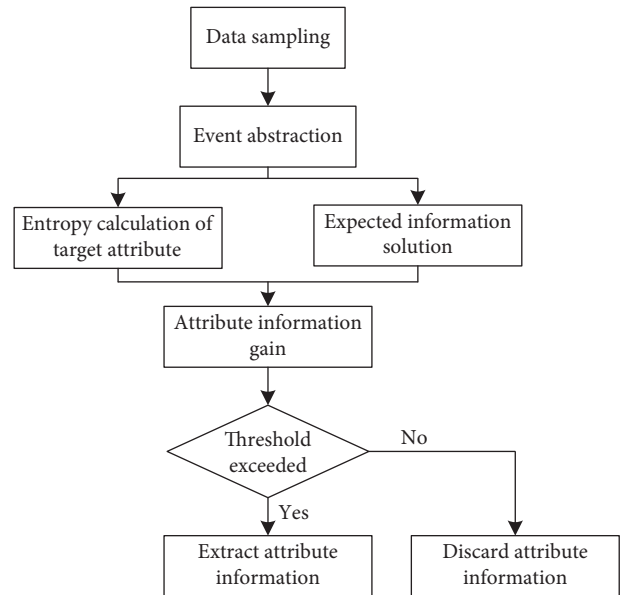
Data sampling

Event abstraction

Entropy calculation of target attribute

Expected information solution

Attribute information gain

Threshold exceeded

No

Yes

Extract attribute information

Discard attribute information